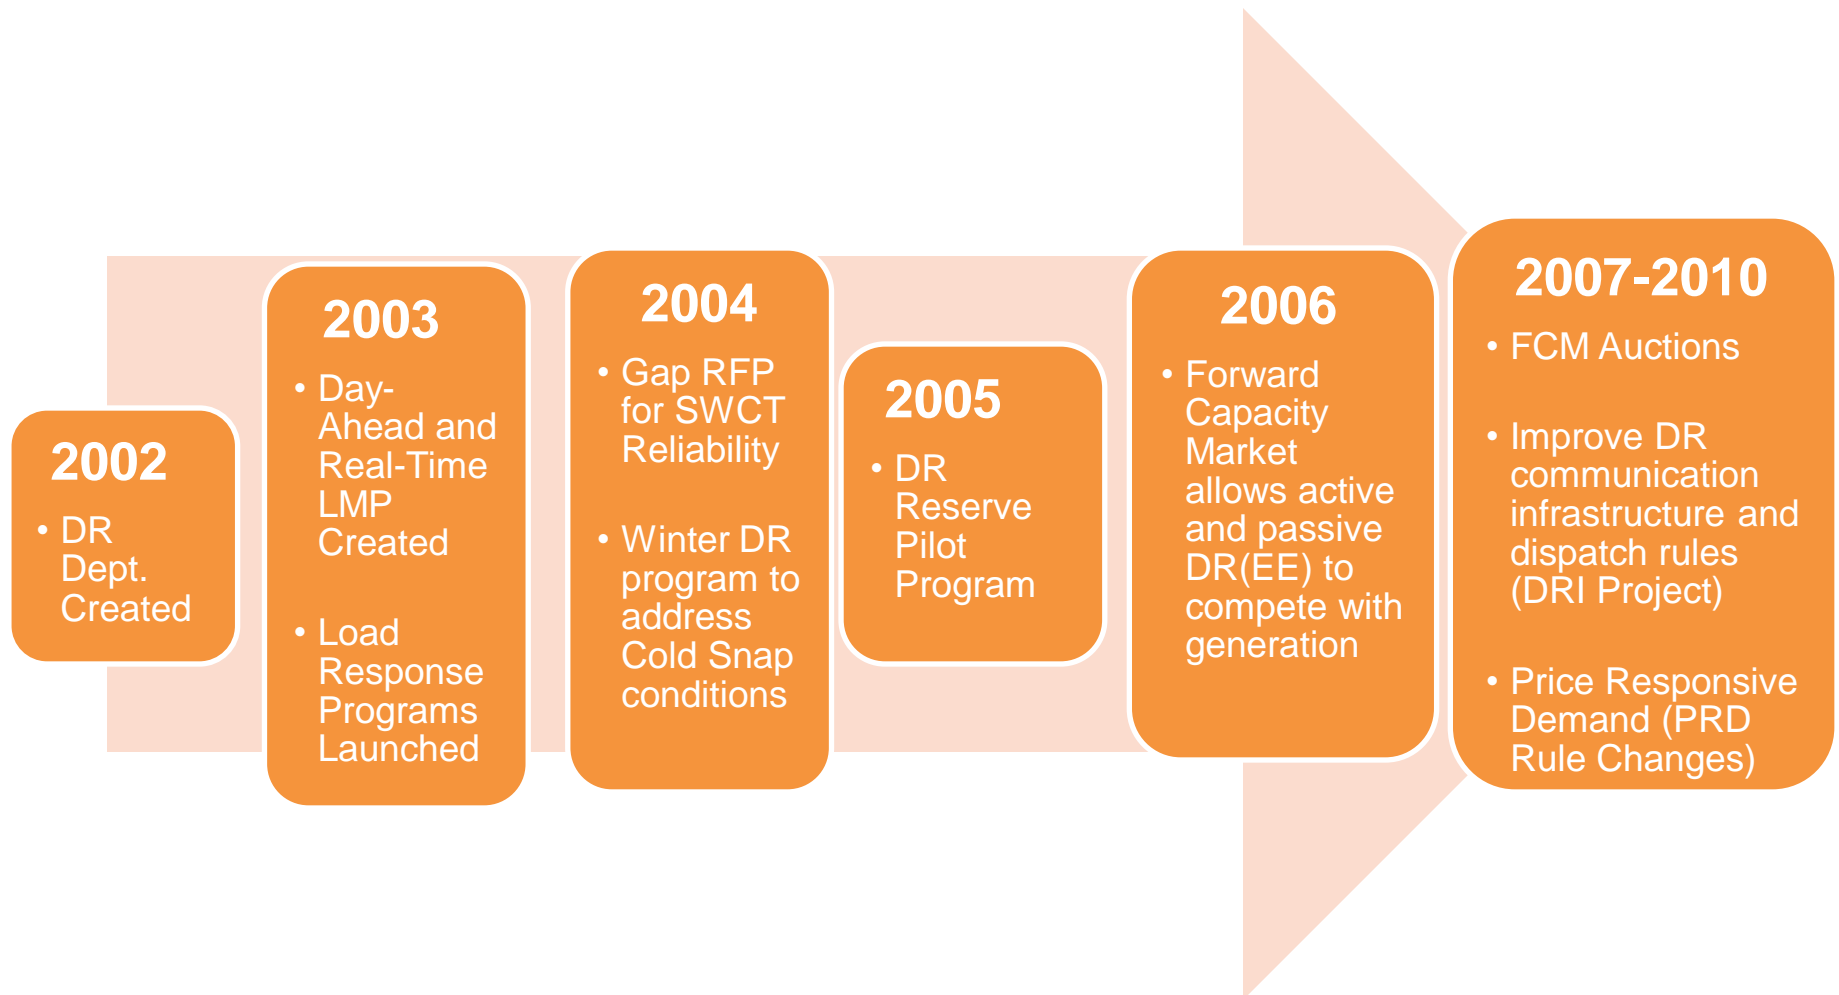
2002

• DR Dept. Created

2003

• Day-Ahead and Real-Time LMP Created

• Load Response Programs Launched

2004

• Gap RFP for SWCT Reliability

• Winter DR program to address Cold Snap conditions

2005

• DR Reserve Pilot Program

2006

• Forward Capacity Market allows active and passive DR(EE) to compete with generation

2007-2010

• FCM Auctions

• Improve DR communication infrastructure and dispatch rules (DRI Project)

• Price Responsive Demand (PRD Rule Changes)